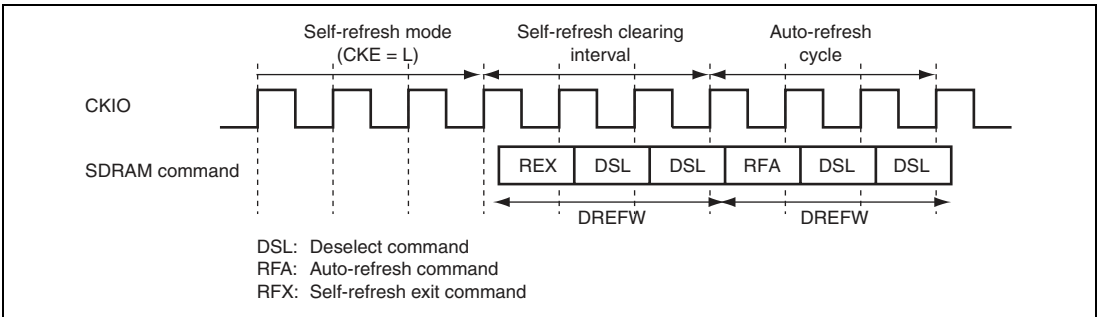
Self-refresh mode (CKE = L)

Self-refresh clearing interval

Auto-refresh cycle

CKIO

SDRAM command

| REX | DSL | DSL | RFA | DSL | DSL |
|---|---|---|---|---|---|

DREFW

DREFW

DSL: Deselect command
RFA: Auto-refresh command
RFX: Self-refresh exit command